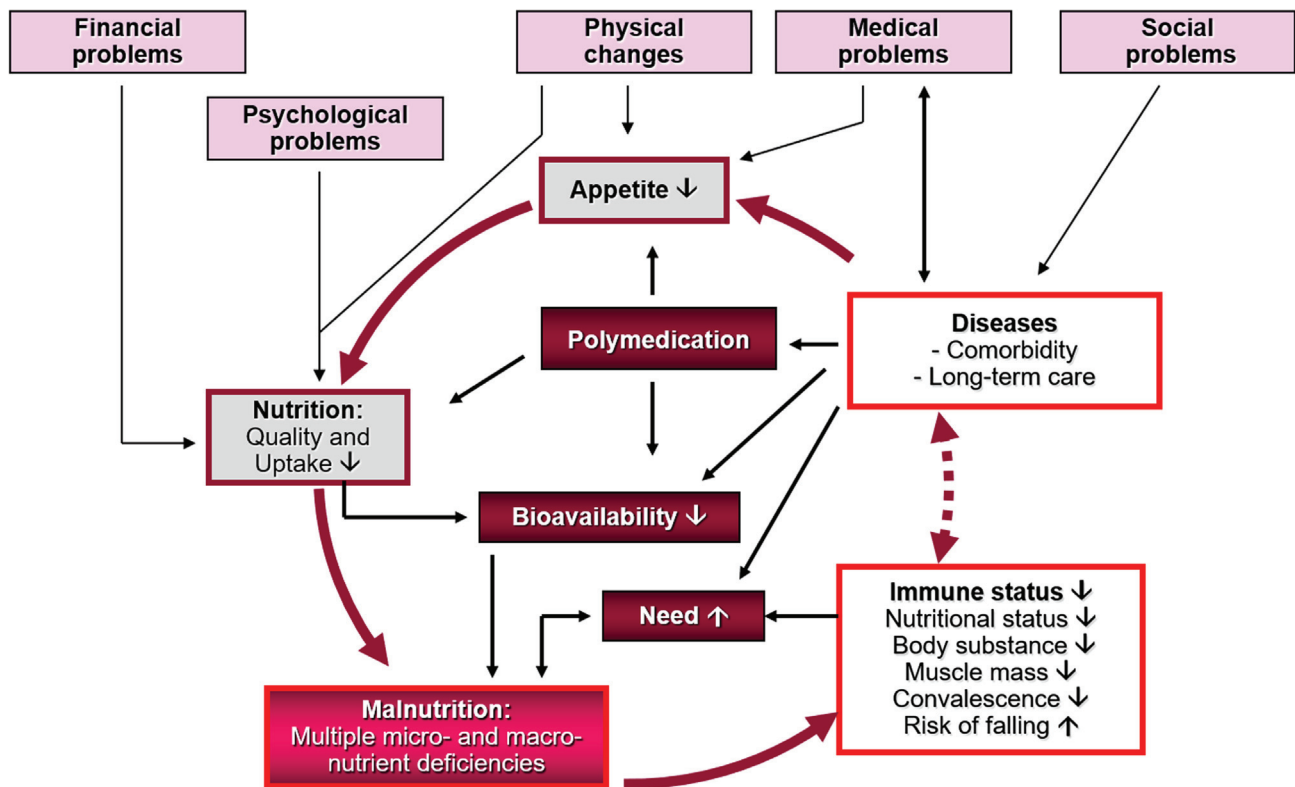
Financial problems

Physical changes

Medical problems

Social problems

Psychological problems

Appetite ↓

Polymedication

Diseases
- Comorbidity
- Long-term care

Nutrition:
Quality and Uptake ↓

Bioavailability ↓

Need ↑

Immune status ↓
Nutritional status ↓
Body substance ↓
Muscle mass ↓
Convalescence ↓
Risk of falling ↑

Malnutrition:
Multiple micro- and macronutrient deficiencies